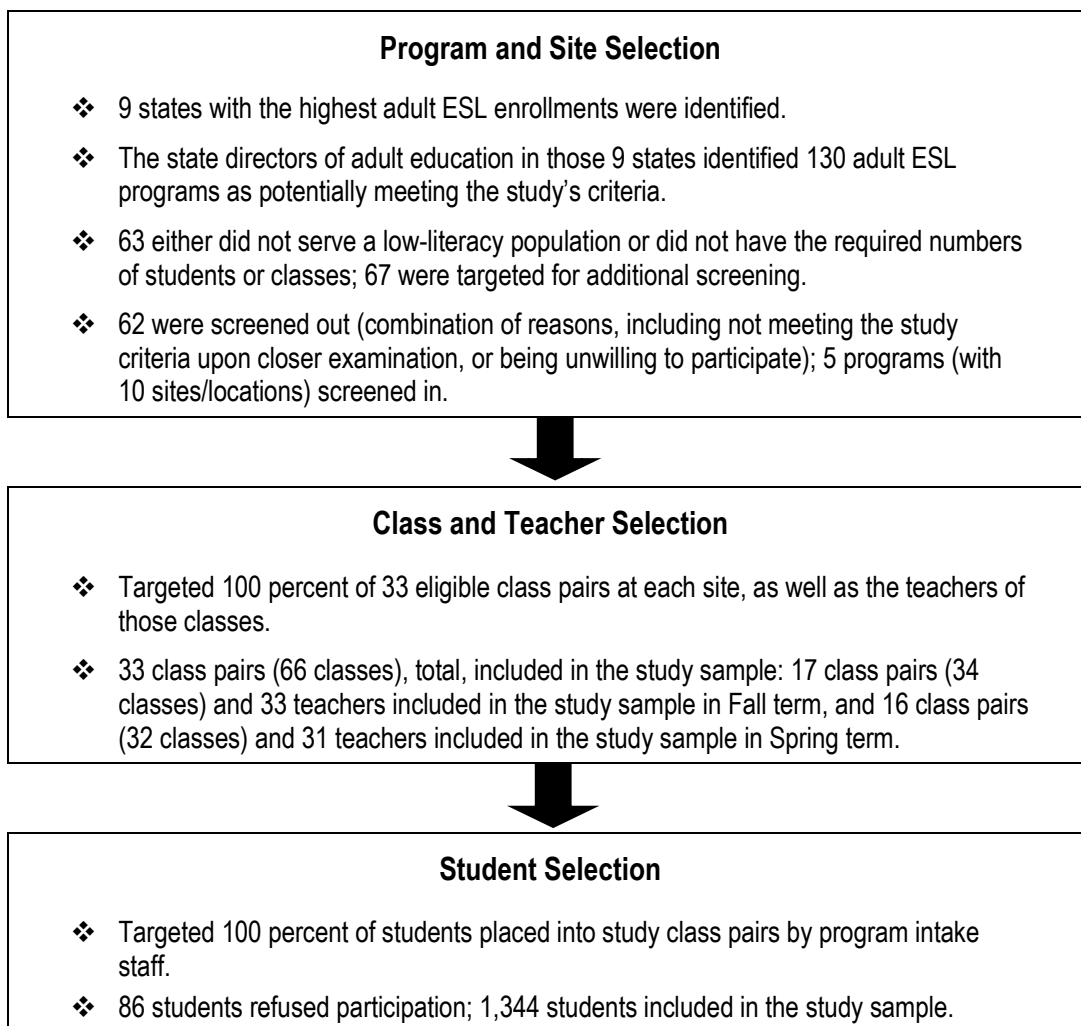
**Program and Site Selection**

❖ 9 states with the highest adult ESL enrollments were identified.

❖ The state directors of adult education in those 9 states identified 130 adult ESL programs as potentially meeting the study's criteria.

❖ 63 either did not serve a low-literacy population or did not have the required numbers of students or classes; 67 were targeted for additional screening.

❖ 62 were screened out (combination of reasons, including not meeting the study criteria upon closer examination, or being unwilling to participate); 5 programs (with 10 sites/locations) screened in.

**Class and Teacher Selection**

❖ Targeted 100 percent of 33 eligible class pairs at each site, as well as the teachers of those classes.

❖ 33 class pairs (66 classes), total, included in the study sample: 17 class pairs (34 classes) and 33 teachers included in the study sample in Fall term, and 16 class pairs (32 classes) and 31 teachers included in the study sample in Spring term.

**Student Selection**

❖ Targeted 100 percent of students placed into study class pairs by program intake staff.

❖ 86 students refused participation; 1,344 students included in the study sample.